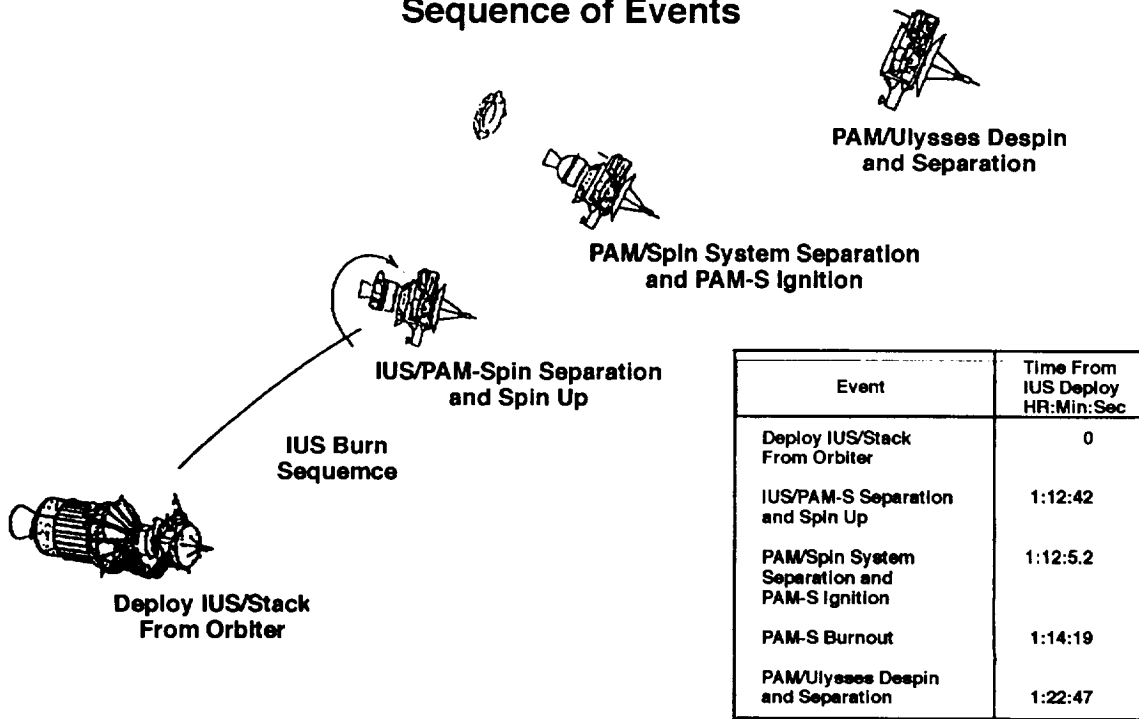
Sequence of Events

PAM/Ulysses Despin and Separation

PAM/Spin System Separation and PAM-S Ignition

IUS/PAM-Spin Separation and Spin Up

IUS Burn Sequemce

Deploy IUS/Stack From Orbiter

| Event | Time From IUS Deploy HR:Min:Sec |
|---|---|
| Deploy IUS/Stack From Orbiter | 0 |
| IUS/PAM-S Separation and Spin Up | 1:12:42 |
| PAM/Spin System Separation and PAM-S Ignition | 1:12:5.2 |
| PAM-S Burnout | 1:14:19 |
| PAM/Ulysses Despin and Separation | 1:22:47 |